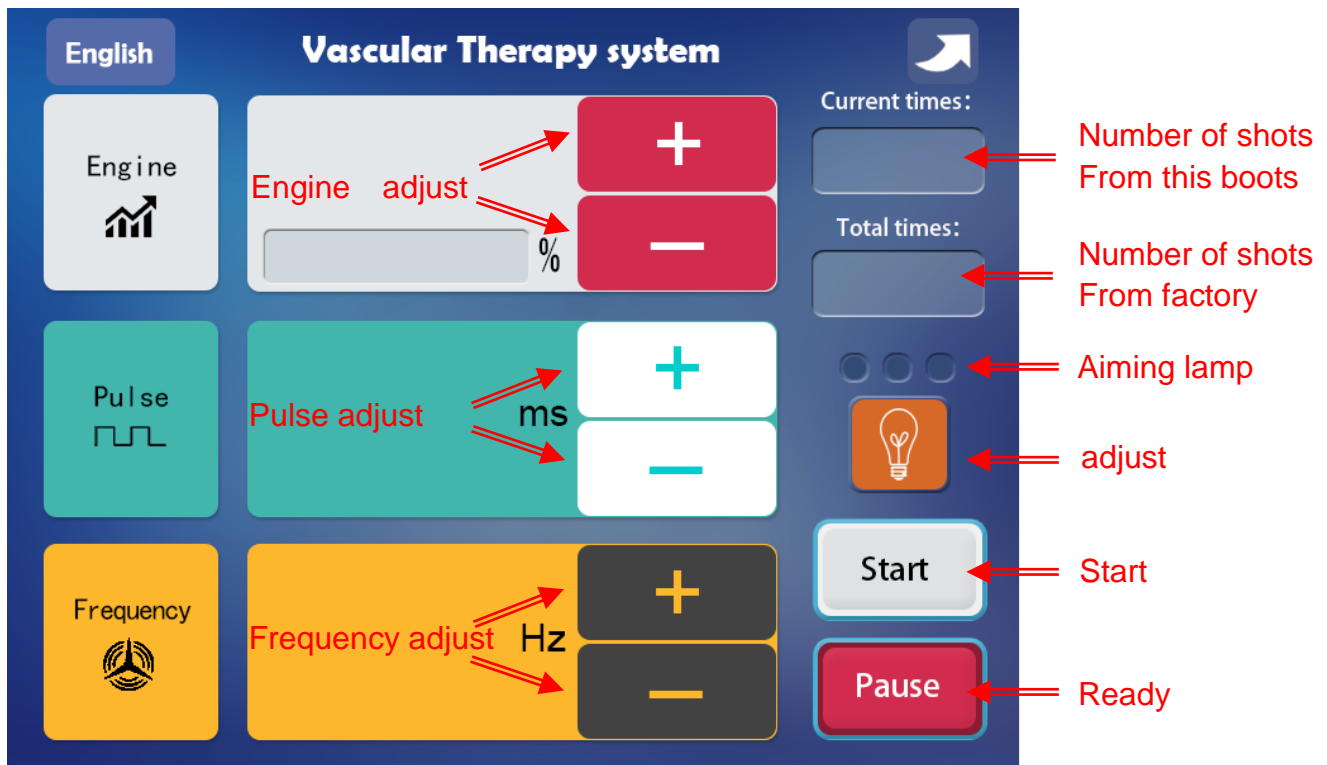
English

Vascular Therapy system

Engine

Engine adjust

+

−

%

Current times:

Number of shots From this boots

Total times:

Number of shots From factory

Aiming lamp

Pulse

Pulse adjust

ms

+

−

adjust

Start

Start

Frequency

Frequency adjust

Hz

+

−

Pause

Ready